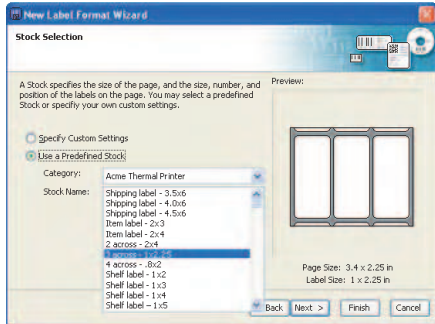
New Label Format Wizard

Stock Selection

A Stock specifies the size of the page, and the size, number, and position of the labels on the page. You may select a predefined Stock or specifiy your own custom settings.

Preview:

Specify Custom Settings

Use a Predefined Stock

Category: Acme Thermal Printer

Stock Name:

Shipping label - 3.5x6
Shipping label - 4.0x6
Shipping label - 4.5x6
Item label - 2x3
Item label - 2x4
2 across - 2x4
3 across - 1x2.25
4 across - .8x2
Shelf label - 1x2
Shelf label - 1x3
Shelf label - 1x4
Shelf label - 1x5

Page Size: 3.4 x 2.25 in
Label Size: 1 x 2.25 in

< Back Next > Finish Cancel